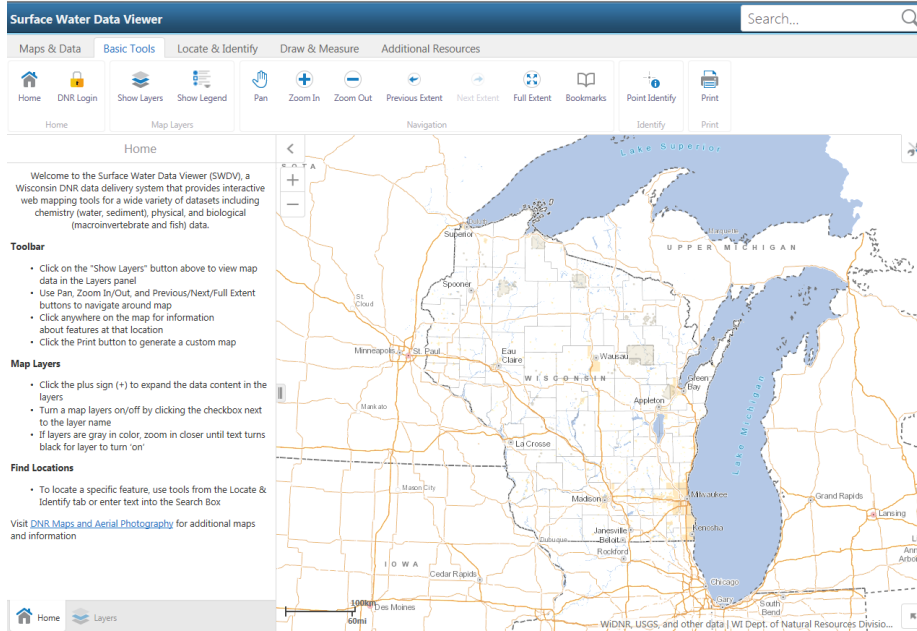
Surface Water Data Viewer

Search...

Maps & Data | Basic Tools | Locate & Identify | Draw & Measure | Additional Resources

Home | DNR Login | Home
Show Layers | Show Legend | Map Layers
Pan | Zoom In | Zoom Out | Previous Extent | Next Extent | Full Extent | Bookmarks | Navigation
Point Identify | Identify
Print | Print

Home

Welcome to the Surface Water Data Viewer (SWDV), a Wisconsin DNR data delivery system that provides interactive web mapping tools for a wide variety of datasets including chemistry (water, sediment), physical, and biological (macroinvertebrate and fish) data.

Toolbar

- Click on the "Show Layers" button above to view map data in the Layers panel
- Use Pan, Zoom In/Out, and Previous/Next/Full Extent buttons to navigate around map
- Click anywhere on the map for information about features at that location
- Click the Print button to generate a custom map

Map Layers

- Click the plus sign (+) to expand the data content in the layers
- Turn a map layers on/off by clicking the checkbox next to the layer name
- If layers are gray in color, zoom in closer until text turns black for layer to turn 'on'

Find Locations

- To locate a specific feature, use tools from the Locate & Identify tab or enter text into the Search Box

Visit DNR Maps and Aerial Photography for additional maps and information

Home | Layers

Lake Superior
SOTA
Superior
UPPER MICHIGAN
Spooner
St. Cloud
Minneapolis
St. Paul
Eau Claire
Wausau
WISCONSIN
Green Bay
Appleton
Mankato
La Crosse
Lake Michigan
Mason City
Madison
Milwaukee
Grand Rapids
Lansing
Janesville
Beloit
Kenosha
Dubuque
Rockford
IOWA
Cedar Rapids
Chicago
Ann
Des Moines
South Bend
100km
60mi
WiDNR, USGS, and other data | WI Dept. of Natural Resources Divisio...